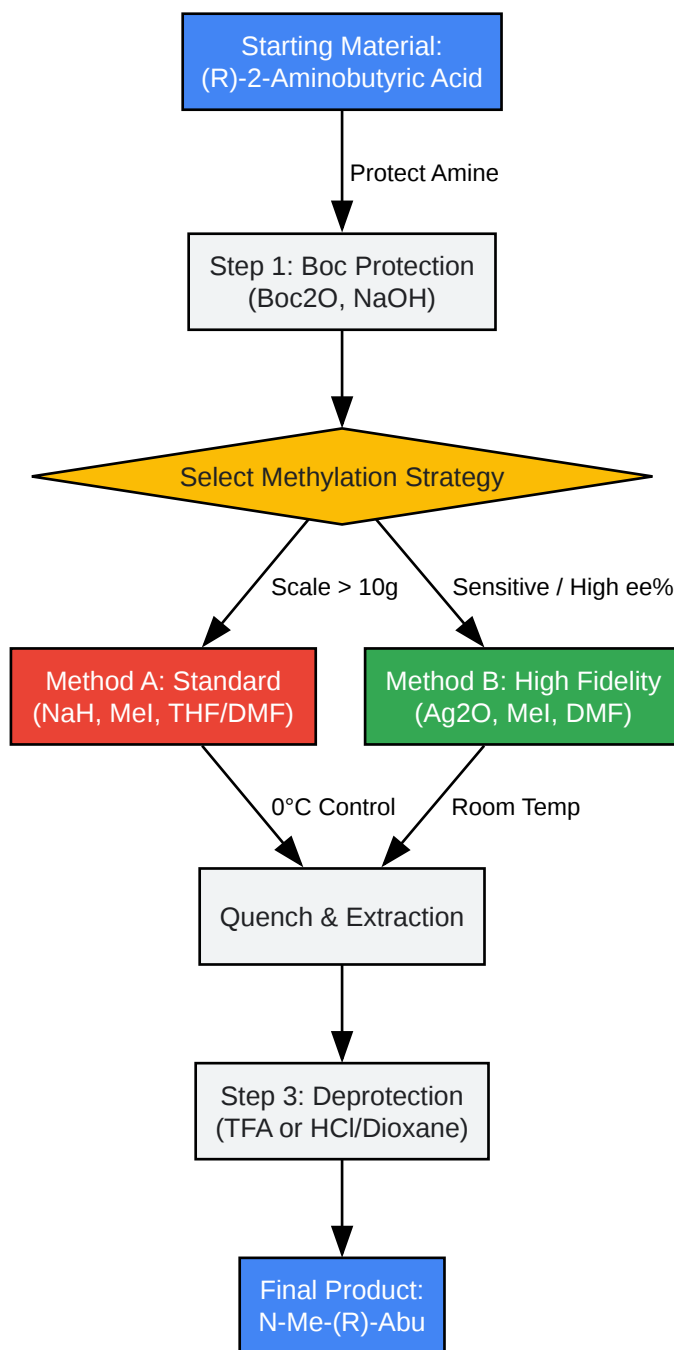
Starting Material:
(R)-2-Aminobutyric Acid

Protect Amine

Step 1: Boc Protection
(Boc2O, NaOH)

Select Methylation Strategy

Scale > 10g

Sensitive / High ee%

Method A: Standard
(NaH, MeI, THF/DMF)

Method B: High Fidelity
(Ag2O, MeI, DMF)

0°C Control

Room Temp

Quench & Extraction

Step 3: Deprotection
(TFA or HCl/Dioxane)

Final Product:
N-Me-(R)-Abu